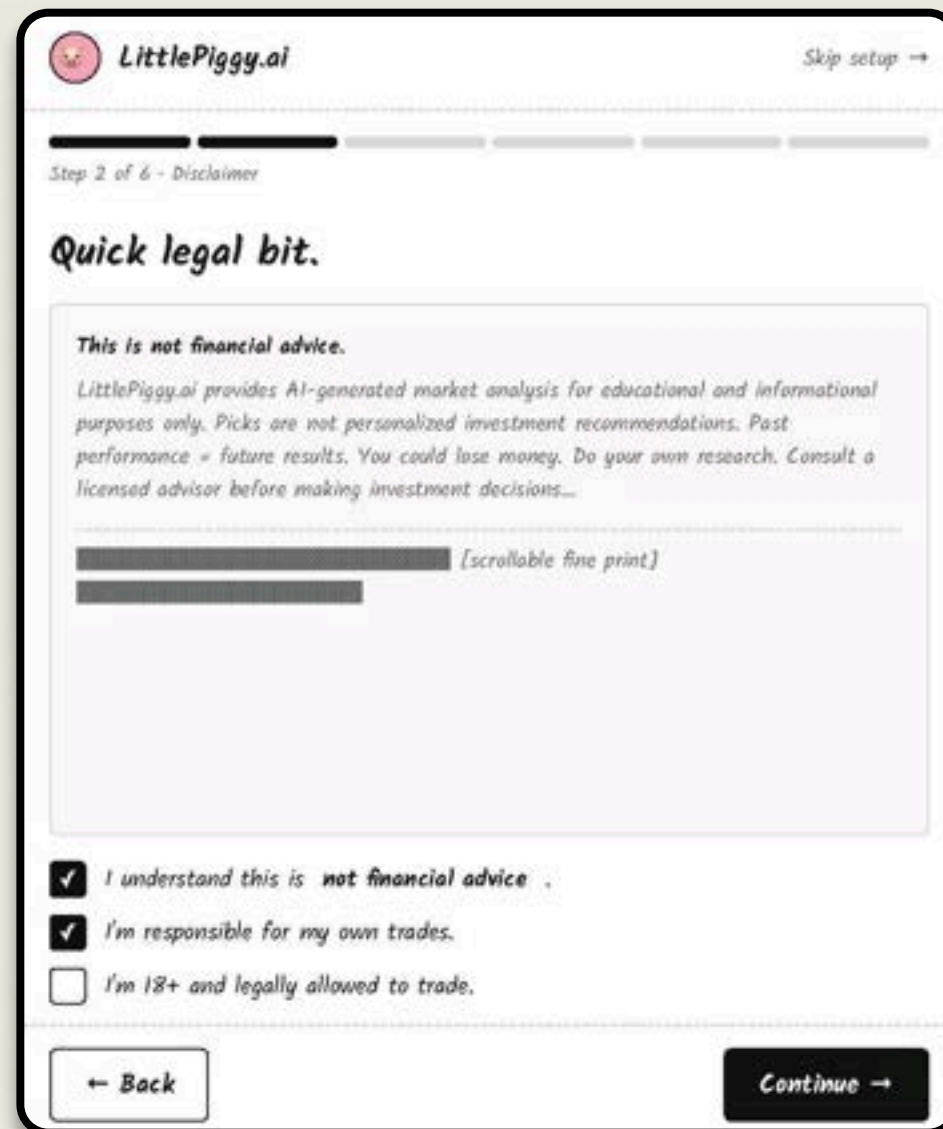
LittlePiggy.ai

Skip setup →

Step 2 of 6 - Disclaimer

Quick legal bit.

This is not financial advice.

LittlePiggy.ai provides AI-generated market analysis for educational and informational purposes only. Picks are not personalized investment recommendations. Past performance ≠ future results. You could lose money. Do your own research. Consult a licensed advisor before making investment decisions...

[scrollable fine print]

I understand this is not financial advice .

I'm responsible for my own trades.

I'm 18+ and legally allowed to trade.

← Back

Continue →